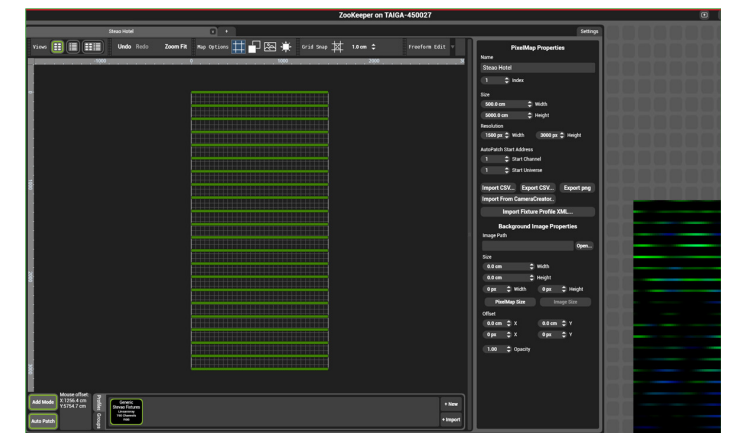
ZooKeeper on TAIGA-450027

Steao Hotel

Settings

Views

Undo Redo Zoom Fit Map Options

Grid Snap 1.0 cm

Freeform Edit

1000

1000

2000

3000

PixelMap Properties

Name

Steao Hotel

1 Index

Size

500.0 cm Width

5000.0 cm Height

Resolution

1500 px Width 3000 px Height

AutoPatch Start Address

1 Start Channel

1 Start Universe

Import CSV... Export CSV... Export png

Import From CameraCreator...

Import Fixture Profile XML...

Background Image Properties

Image Path

Open...

Size

0.0 cm Width

0.0 cm Height

0 px Width 0 px Height

PixelMap Size Image Size

Offset

0.0 cm X 0.0 cm Y

0 px X 0 px Y

1.00 Opacity

Add Mode

Auto Patch

Mouse offset:
X:1356.4 cm
Y:5754.7 cm

Profiles

Groups

Generic
Streao Fixtures

+ New

+ Import